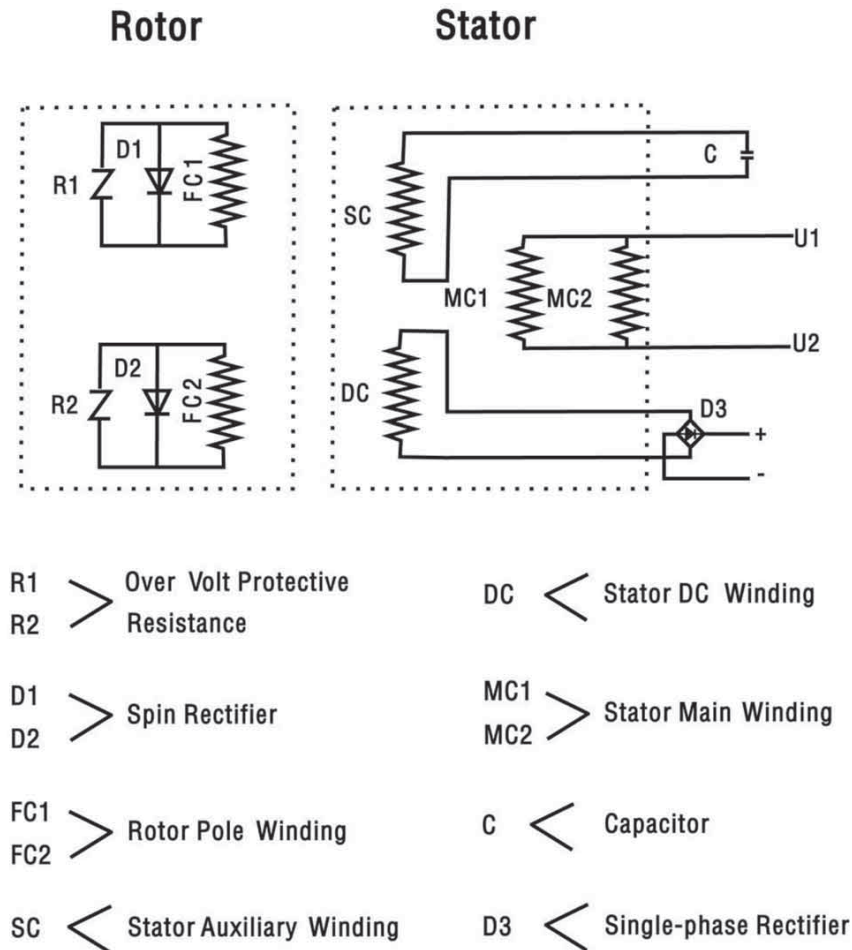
Rotor

Stator

D1
R1
FC1

D2
R2
FC2

C
SC
U1
MC1
MC2
U2
DC
D3
+
-

R1
R2
Over Volt Protective Resistance

DC
Stator DC Winding

D1
D2
Spin Rectifier

MC1
MC2
Stator Main Winding

FC1
FC2
Rotor Pole Winding

C
Capacitor

SC
Stator Auxiliary Winding

D3
Single-phase Rectifier